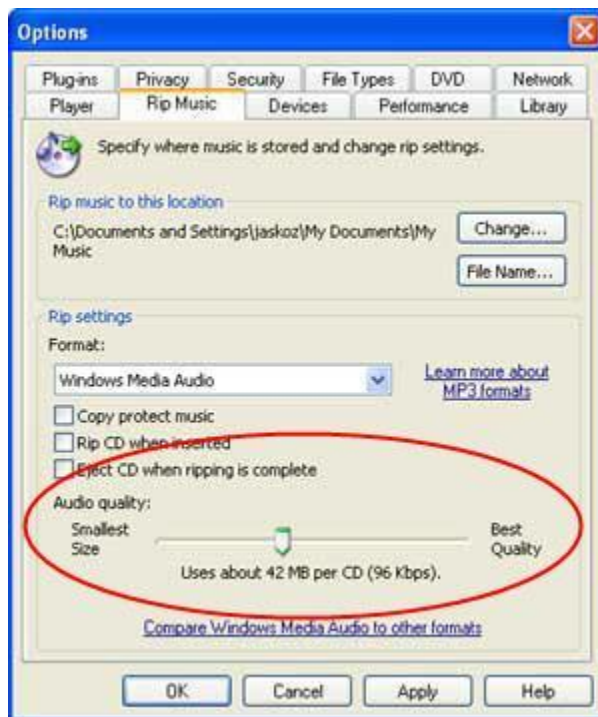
Options

Plug-ins Privacy Security File Types DVD Network
Player Rip Music Devices Performance Library

Specify where music is stored and change rip settings.

Rip music to this location
C:\Documents and Settings\jaskoz\My Documents\My Music
Change...
File Name...

Rip settings
Format:
Windows Media Audio
Learn more about MP3 formats
Copy protect music
Rip CD when inserted
Eject CD when ripping is complete
Audio quality:
Smallest Size
Best Quality
Uses about 42 MB per CD (96 Kbps).

Compare Windows Media Audio to other formats

OK Cancel Apply Help